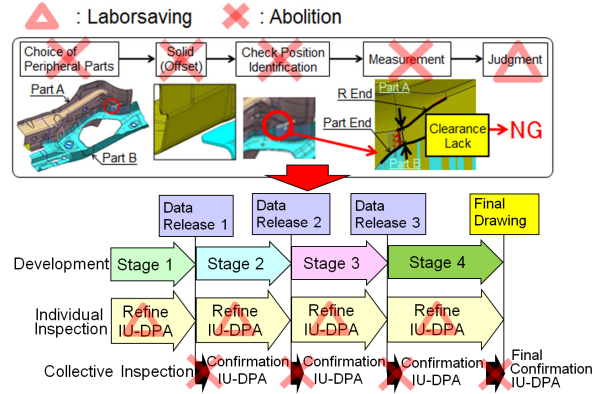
: Laborsaving : Abolition

Choice of Peripheral Parts

Solid (Offset)

Check Position Identification

Measurement

Judgment

Part A

Part B

R End

Part A

Part End

Part B

Clearance Lack

NG

Data Release 1

Data Release 2

Data Release 3

Final Drawing

Development

Stage 1

Stage 2

Stage 3

Stage 4

Individual Inspection

Refine IU-DPA

Refine IU-DPA

Refine IU-DPA

Refine IU-DPA

Collective Inspection

Confirmation IU-DPA

Confirmation IU-DPA

Confirmation IU-DPA

Final Confirmation IU-DPA